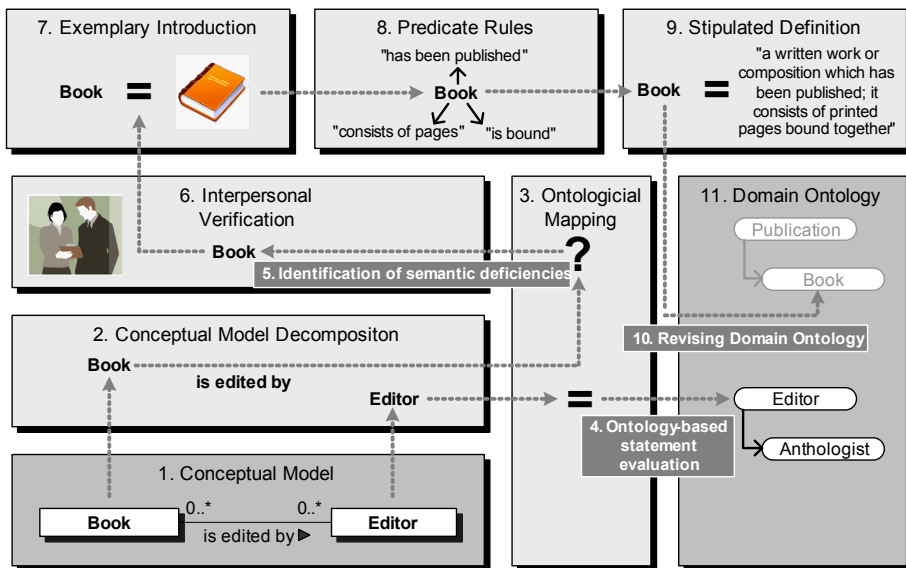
7. Exemplary Introduction

Book =

8. Predicate Rules

"has been published"

Book

"consists of pages"

"is bound"

9. Stipulated Definition

Book = "a written work or composition which has been published; it consists of printed pages bound together"

6. Interpersonal Verification

Book

5. Identification of semantic deficiencies

3. Ontologicial Mapping

?

11. Domain Ontology

Publication

Book

10. Revising Domain Ontology

2. Conceptual Model Decompositon

Book

is edited by

Editor

=

4. Ontology-based statement evaluation

Editor

Anthologist

1. Conceptual Model

Book 0..* 0..* Editor

is edited by ▶